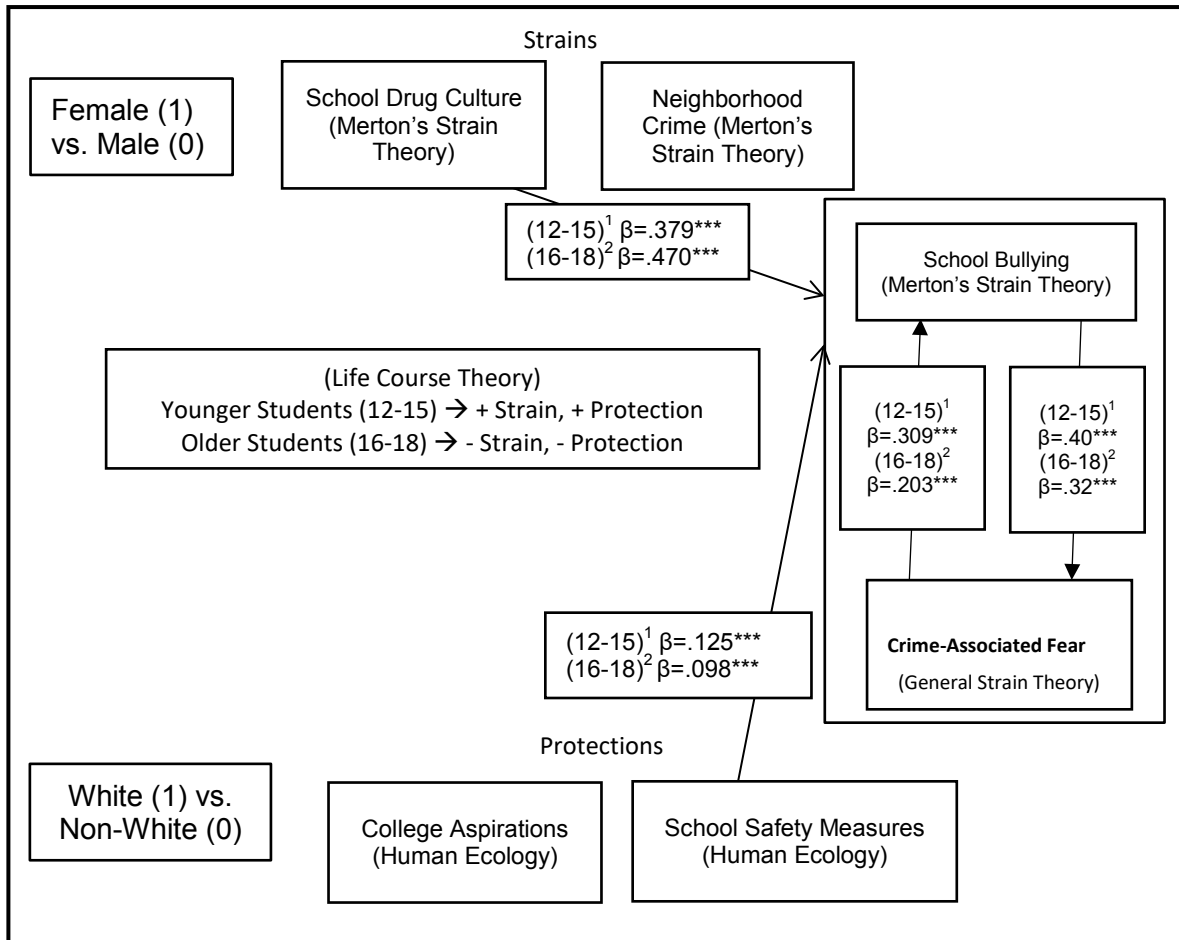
Strains

Female (1) vs. Male (0)

School Drug Culture (Merton's Strain Theory)

Neighborhood Crime (Merton's Strain Theory)

$(12\text{-}15)^1$ β=.379***
$(16\text{-}18)^2$ β=.470***

School Bullying (Merton's Strain Theory)

(Life Course Theory)
Younger Students (12-15) → + Strain, + Protection
Older Students (16-18) → - Strain, - Protection

$(12\text{-}15)^1$
β=.309***
$(16\text{-}18)^2$
β=.203***

$(12\text{-}15)^1$
β=.40***
$(16\text{-}18)^2$
β=.32***

$(12\text{-}15)^1$ β=.125***
$(16\text{-}18)^2$ β=.098***

Crime-Associated Fear
(General Strain Theory)

Protections

White (1) vs. Non-White (0)

College Aspirations (Human Ecology)

School Safety Measures (Human Ecology)